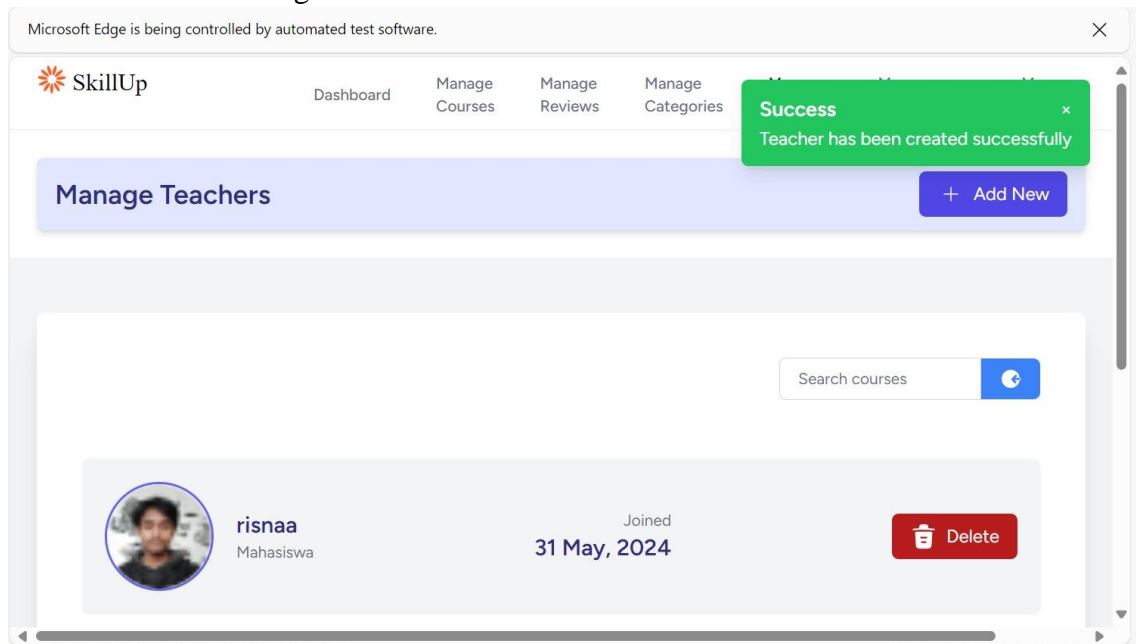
Microsoft Edge is being controlled by automated test software.

SkillUp

Dashboard
Manage Courses
Manage Reviews
Manage Categories

Success
Teacher has been created successfully

Manage Teachers

Add New

Search courses

risnaa
Mahasiswa

Joined
31 May, 2024

Delete